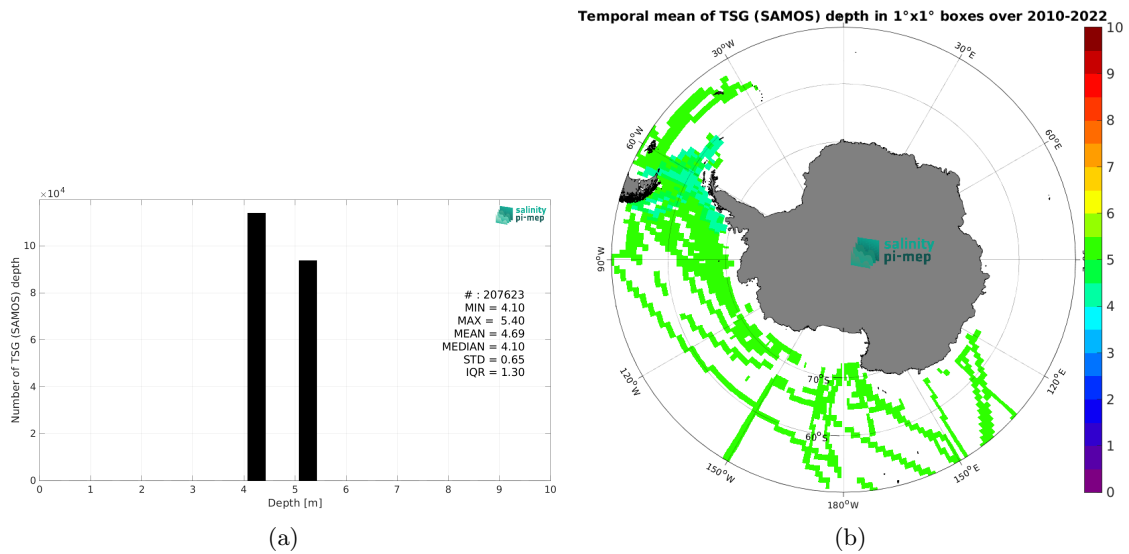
$\times 10^4$

salinity pi-mep

Number of TSG (SAMOS) depth

0
2
4
6
8
10

0 1 2 3 4 5 6 7 8 9 10

Depth [m]

# : 207623
MIN = 4.10
MAX = 5.40
MEAN = 4.69
MEDIAN = 4.10
STD = 0.65
IQR = 1.30

(a)

Temporal mean of TSG (SAMOS) depth in 1°x1° boxes over 2010-2022

30°W
30°E
60°W
60°E
90°W
120°W
120°E
150°W
150°E
180°W
70°S
60°S

salinity pi-mep

10
9
8
7
6
5
4
3
2
1
0

(b)